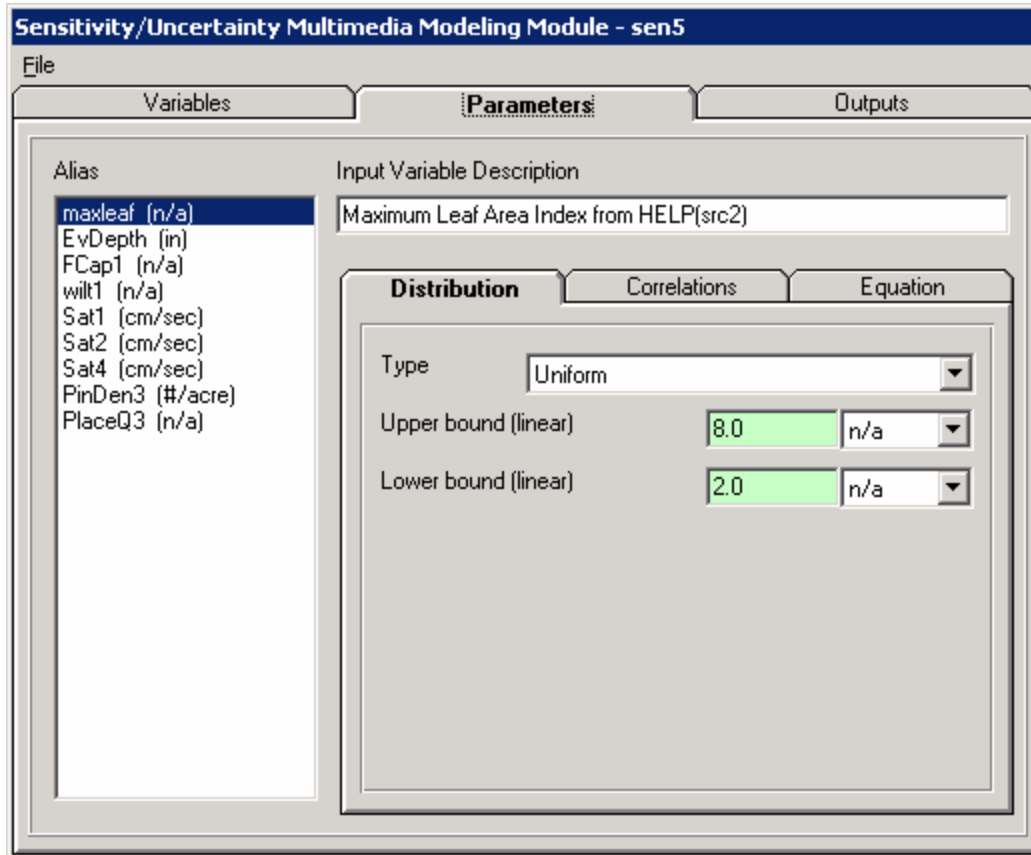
Sensitivity/Uncertainty Multimedia Modeling Module - sen5

File

Variables | Parameters | Outputs

Alias

maxleaf (n/a)
EvDepth (in)
FCap1 (n/a)
wilt1 (n/a)
Sat1 (cm/sec)
Sat2 (cm/sec)
Sat4 (cm/sec)
PinDen3 (#/acre)
PlaceQ3 (n/a)

Input Variable Description

Maximum Leaf Area Index from HELP(src2)

Distribution | Correlations | Equation

Type Uniform

Upper bound (linear) 8.0 n/a

Lower bound (linear) 2.0 n/a